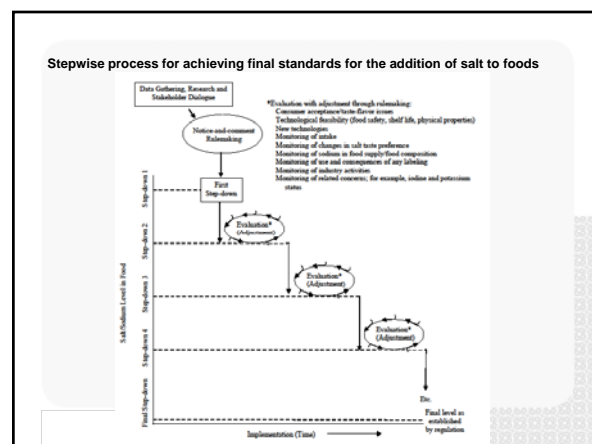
Stepwise process for achieving final standards for the addition of salt to foods

Data Gathering, Research and Stakeholder Dialogue

Notice-and-comment Rulemaking

*Evaluation with adjustment through rulemaking:
Consumer acceptance/taste-flavor issues
Technological feasibility (food safety, shelf life, physical properties)
New technologies
Monitoring of intake
Monitoring of changes in salt taste preference
Monitoring of sodium in food supply/food composition
Monitoring of use and consequences of any labeling
Monitoring of industry activities
Monitoring of related concerns; for example, iodine and potassium status

First Step-down

Evaluation* (Adjustment)

Evaluation* (Adjustment)

Evaluation* (Adjustment)

Step-down 1

Step-down 2

Step-down 3

Step-down 4

Final Step-down

Salt/Sodium Level in Food

Etc.

Final level as established by regulation

Implementation (Time)